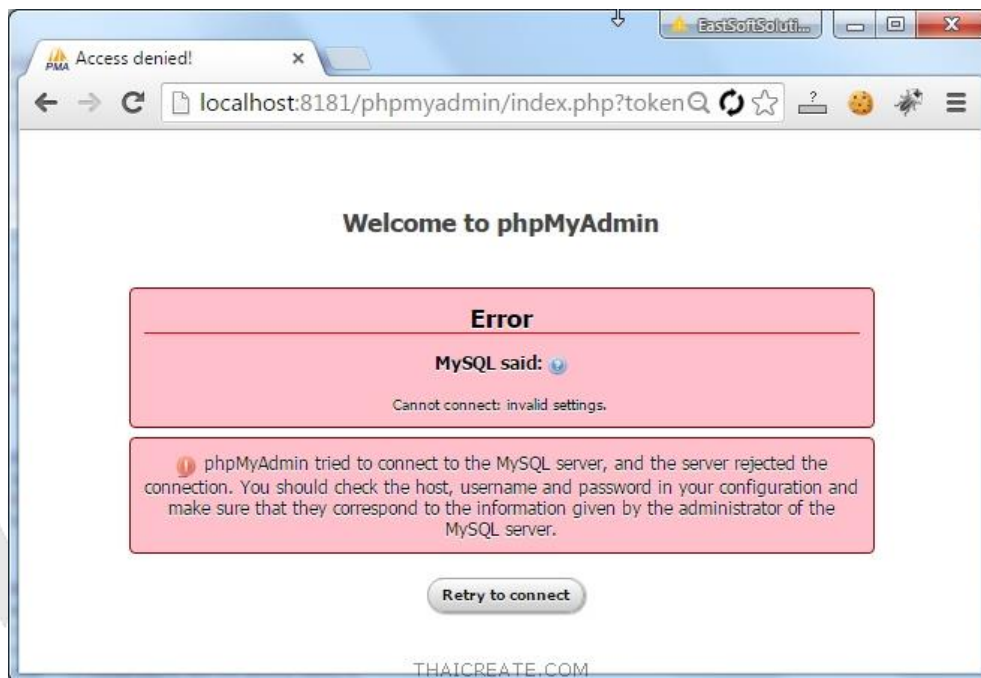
EastSoftSoluti...

PMA Access denied! ×

localhost:8181/phpmyadmin/index.php?token

Welcome to phpMyAdmin

Error

MySQL said:

Cannot connect: invalid settings.

phpMyAdmin tried to connect to the MySQL server, and the server rejected the connection. You should check the host, username and password in your configuration and make sure that they correspond to the information given by the administrator of the MySQL server.

Retry to connect

THAICREATE.COM